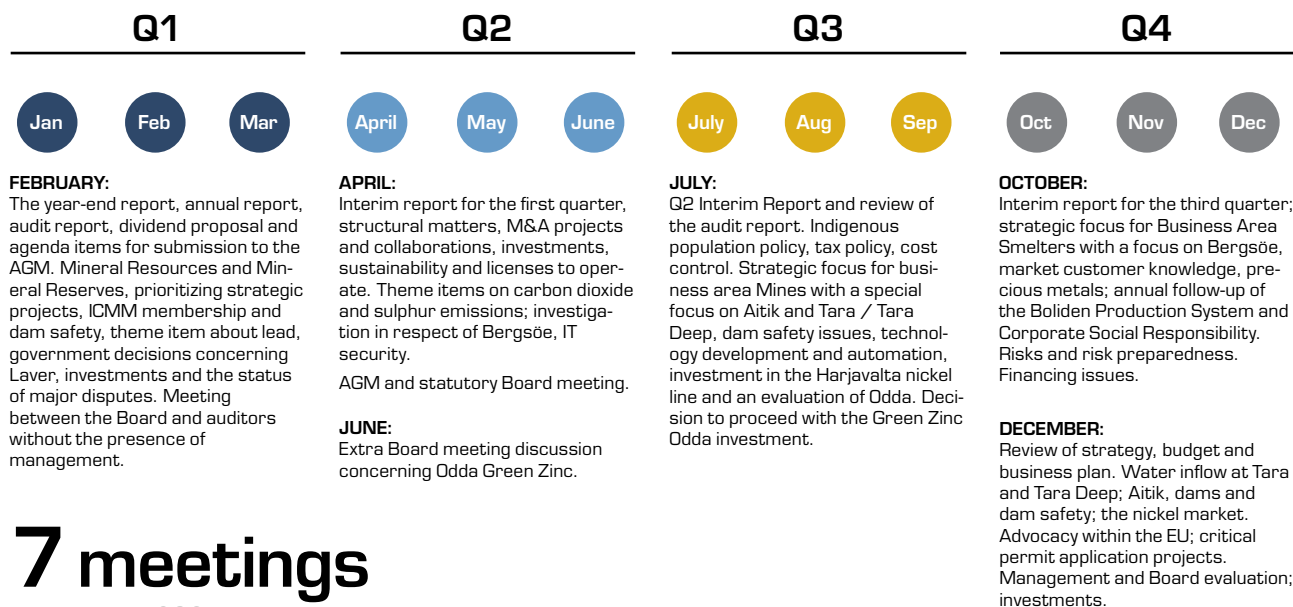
Q1

Jan Feb Mar

FEBRUARY:
The year-end report, annual report, audit report, dividend proposal and agenda items for submission to the AGM. Mineral Resources and Mineral Reserves, prioritizing strategic projects, ICMM membership and dam safety, theme item about lead, government decisions concerning Laver, investments and the status of major disputes. Meeting between the Board and auditors without the presence of management.

7 meetings

Q2

April May June

APRIL:
Interim report for the first quarter, structural matters, M&A projects and collaborations, investments, sustainability and licenses to operate. Theme items on carbon dioxide and sulphur emissions; investigation in respect of Bergsöe, IT security.

AGM and statutory Board meeting.

JUNE:
Extra Board meeting discussion concerning Odda Green Zinc.

Q3

July Aug Sep

JULY:
Q2 Interim Report and review of the audit report. Indigenous population policy, tax policy, cost control. Strategic focus for business area Mines with a special focus on Aitik and Tara / Tara Deep, dam safety issues, technology development and automation, investment in the Harjavalta nickel line and an evaluation of Odda. Decision to proceed with the Green Zinc Odda investment.

Q4

Oct Nov Dec

OCTOBER:
Interim report for the third quarter; strategic focus for Business Area Smelters with a focus on Bergsöe, market customer knowledge, precious metals; annual follow-up of the Boliden Production System and Corporate Social Responsibility. Risks and risk preparedness. Financing issues.

DECEMBER:
Review of strategy, budget and business plan. Water inflow at Tara and Tara Deep; Aitik, dams and dam safety; the nickel market. Advocacy within the EU; critical permit application projects. Management and Board evaluation; investments.